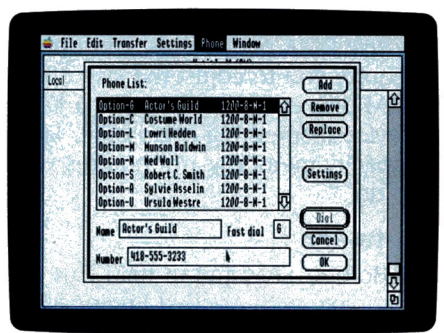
File Edit Transfer Settings Phone Window

Local

Phone List:

Option-G Actor's Guild 1200-8-N-1
Option-C Costume World 1200-8-N-1
Option-L Lowri Wedden 1200-8-N-1
Option-M Munson Baldwin 1200-8-N-1
Option-N Ned Wall 1200-8-N-1
Option-S Robert C. Smith 1200-8-N-1
Option-A Sylvie Asselin 1200-8-N-1
Option-U Ursula Westre 1200-8-N-1

Add
Remove
Replace
Settings

Name Actor's Guild
Fast dial 6
Number 418-555-3233

Dial
Cancel
OK